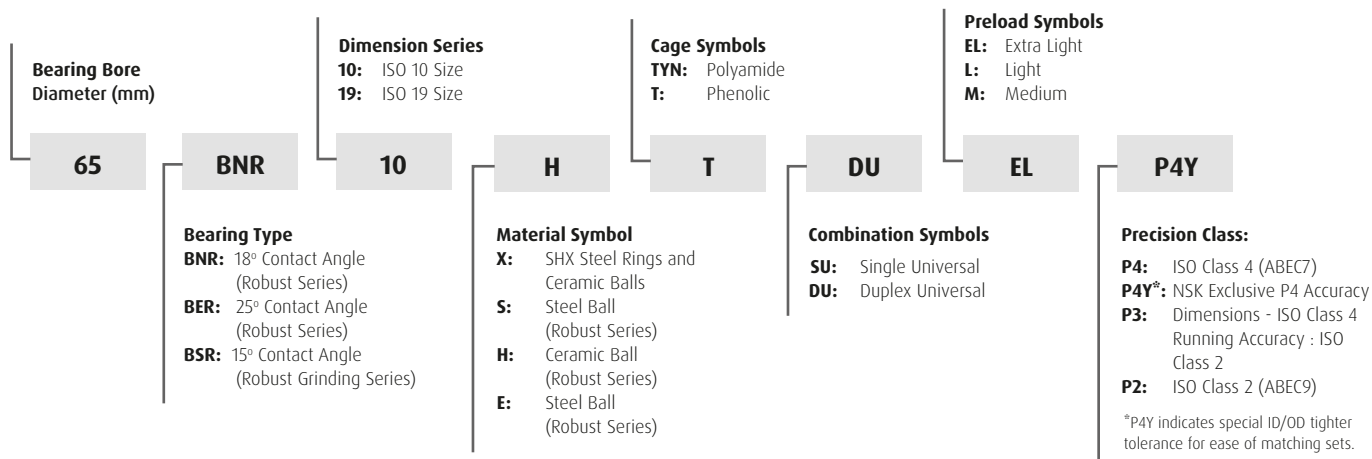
Bearing Bore Diameter (mm)

Dimension Series
10: ISO 10 Size
19: ISO 19 Size

Cage Symbols
TYN: Polyamide
T: Phenolic

Preload Symbols
EL: Extra Light
L: Light
M: Medium

65 BNR 10 H T DU EL P4Y

Bearing Type
BNR: 18° Contact Angle (Robust Series)
BER: 25° Contact Angle (Robust Series)
BSR: 15° Contact Angle (Robust Grinding Series)

Material Symbol
X: SHX Steel Rings and Ceramic Balls
S: Steel Ball (Robust Series)
H: Ceramic Ball (Robust Series)
E: Steel Ball (Robust Series)

Combination Symbols
SU: Single Universal
DU: Duplex Universal

Precision Class:
P4: ISO Class 4 (ABEC7)
P4Y*: NSK Exclusive P4 Accuracy
P3: Dimensions - ISO Class 4 Running Accuracy : ISO Class 2
P2: ISO Class 2 (ABEC9)

*P4Y indicates special ID/OD tighter tolerance for ease of matching sets.